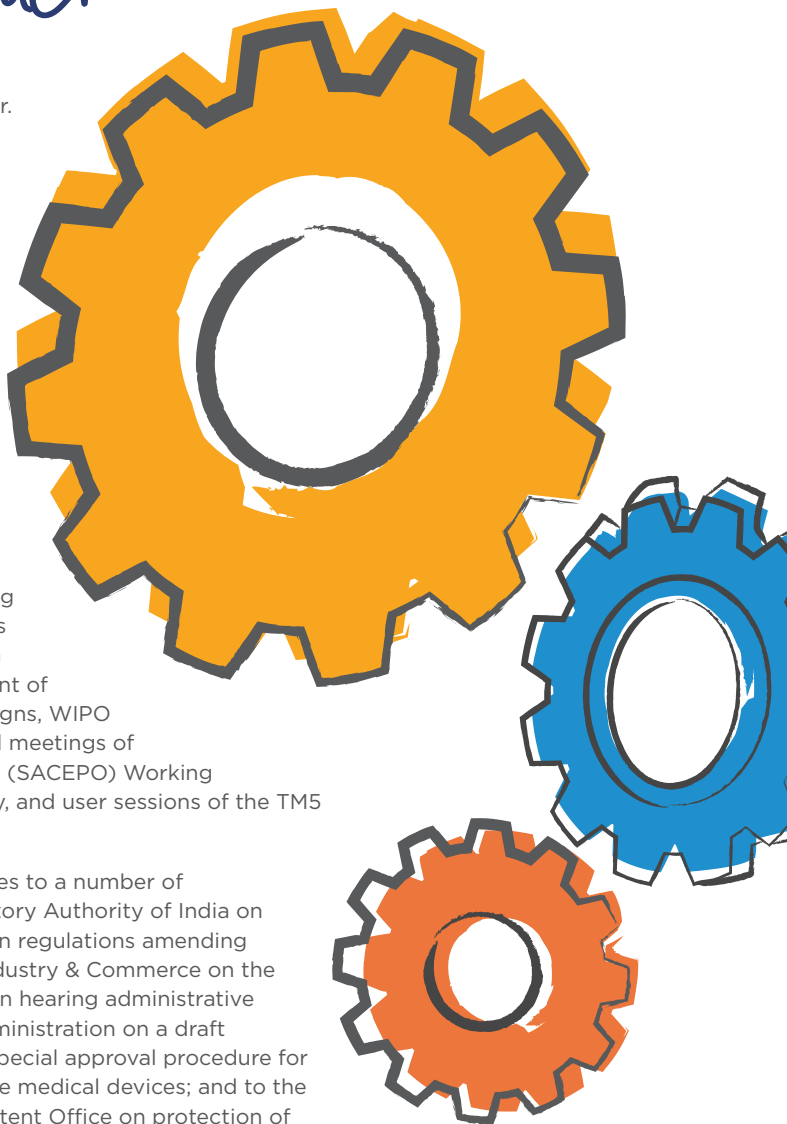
r.

g
s

nt of
gns, WIPO
l meetings of
(SACEPO) Working
y, and user sessions of the TM5

es to a number of
tory Authority of India on
n regulations amending
dustry & Commerce on the
n hearing administrative
ministration on a draft
pecial approval procedure for
e medical devices; and to the
tent Office on protection of